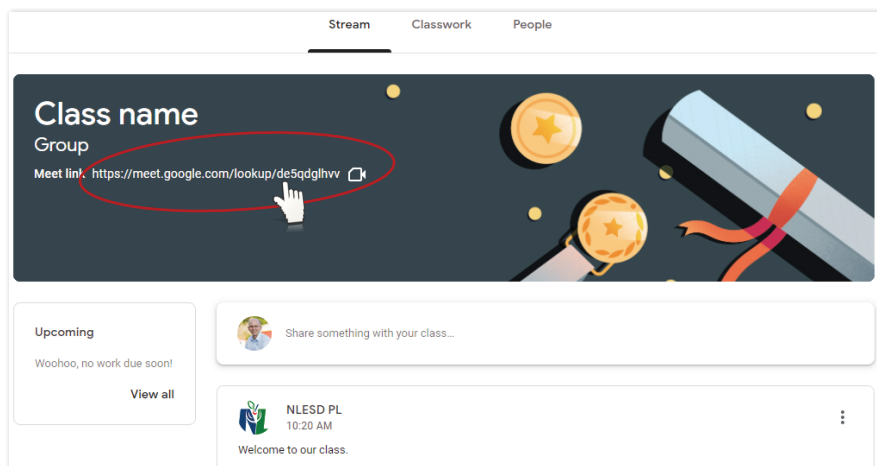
Stream Classwork People

Class name
Group
Meet link: https://meet.google.com/lookup/de5qdglhvv

Upcoming
Woohoo, no work due soon!
View all

Share something with your class...

NLESD PL
10:20 AM
Welcome to our class.